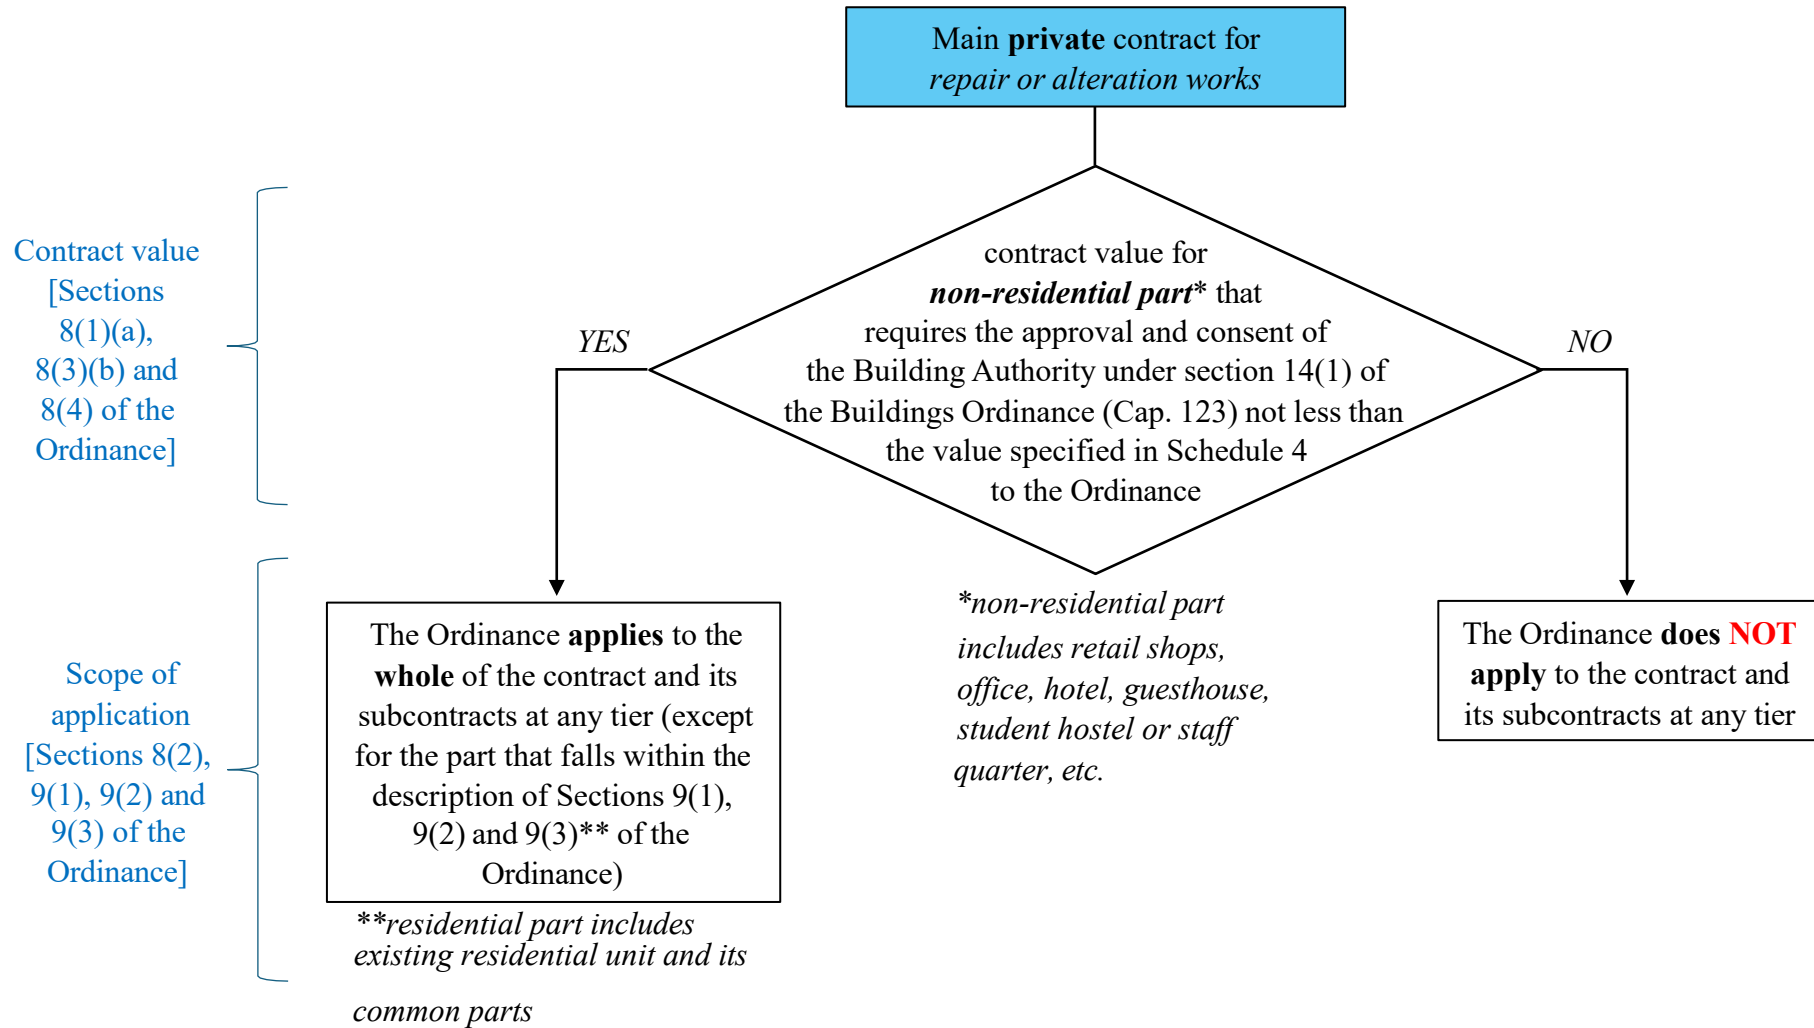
Main **private** contract for *repair or alteration works*

Contract value [Sections 8(1)(a), 8(3)(b) and 8(4) of the Ordinance]

contract value for ***non-residential part**** that requires the approval and consent of the Building Authority under section 14(1) of the Buildings Ordinance (Cap. 123) not less than the value specified in Schedule 4 to the Ordinance

*YES*

*NO*

Scope of application [Sections 8(2), 9(1), 9(2) and 9(3) of the Ordinance]

The Ordinance **applies** to the **whole** of the contract and its subcontracts at any tier (except for the part that falls within the description of Sections 9(1), 9(2) and 9(3)** of the Ordinance)

*\*non-residential part includes retail shops, office, hotel, guesthouse, student hostel or staff quarter, etc.*

The Ordinance **does NOT apply** to the contract and its subcontracts at any tier

*\*\*residential part includes existing residential unit and its common parts*